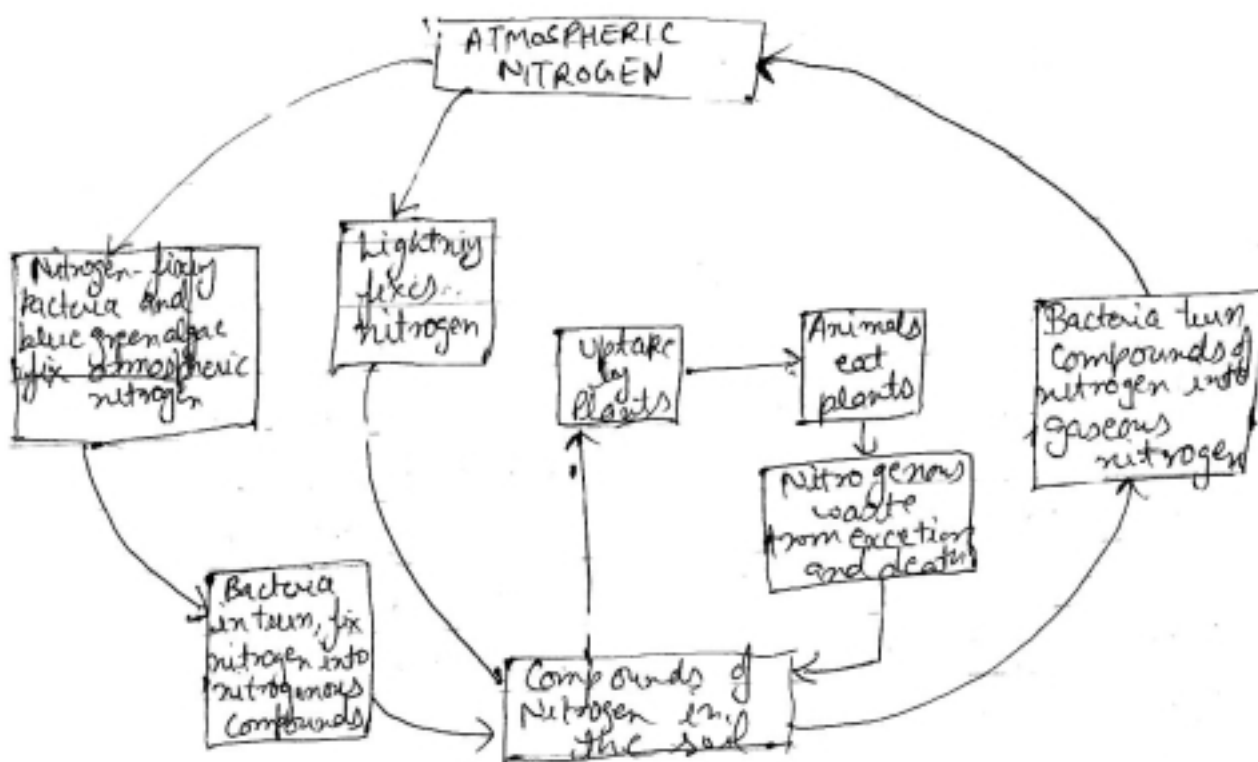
ATMOSPHERIC NITROGEN

Nitrogen-fixing bacteria and blue green algae fix atmospheric nitrogen

Lightning fixes nitrogen

Uptake by Plants

Animals eat plants

Bacteria turn compounds of nitrogen into gaseous nitrogen

Nitrogenous waste from excretion and death

Bacteria in turn, fix nitrogen into nitrogenous compounds

Compounds of Nitrogen in the soil